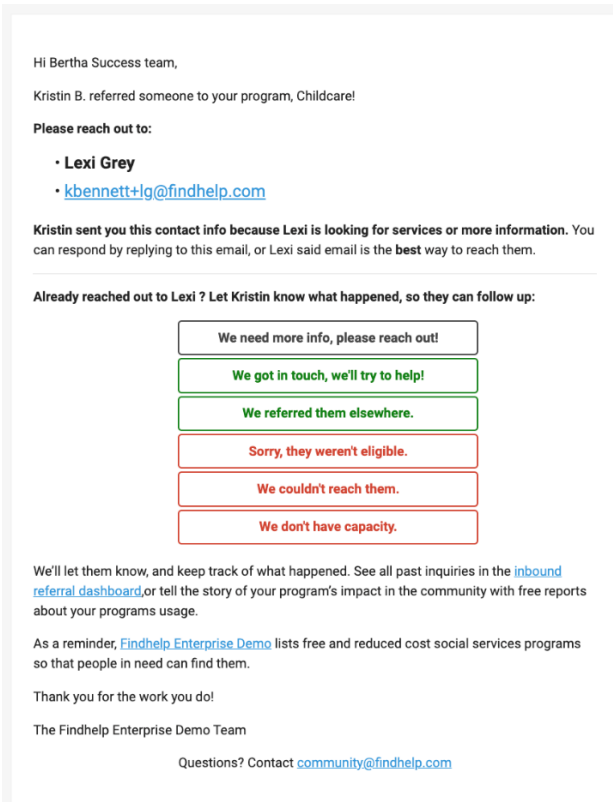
Hi Bertha Success team,

Kristin B. referred someone to your program, Childcare!

**Please reach out to:**

- **Lexi Grey**
- kbennett+lg@findhelp.com

**Kristin sent you this contact info because Lexi is looking for services or more information.** You can respond by replying to this email, or Lexi said email is the **best** way to reach them.

**Already reached out to Lexi ? Let Kristin know what happened, so they can follow up:**

We need more info, please reach out!

We got in touch, we'll try to help!

We referred them elsewhere.

Sorry, they weren't eligible.

We couldn't reach them.

We don't have capacity.

We'll let them know, and keep track of what happened. See all past inquiries in the inbound referral dashboard,or tell the story of your program's impact in the community with free reports about your programs usage.

As a reminder, Findhelp Enterprise Demo lists free and reduced cost social services programs so that people in need can find them.

Thank you for the work you do!

The Findhelp Enterprise Demo Team

Questions? Contact community@findhelp.com